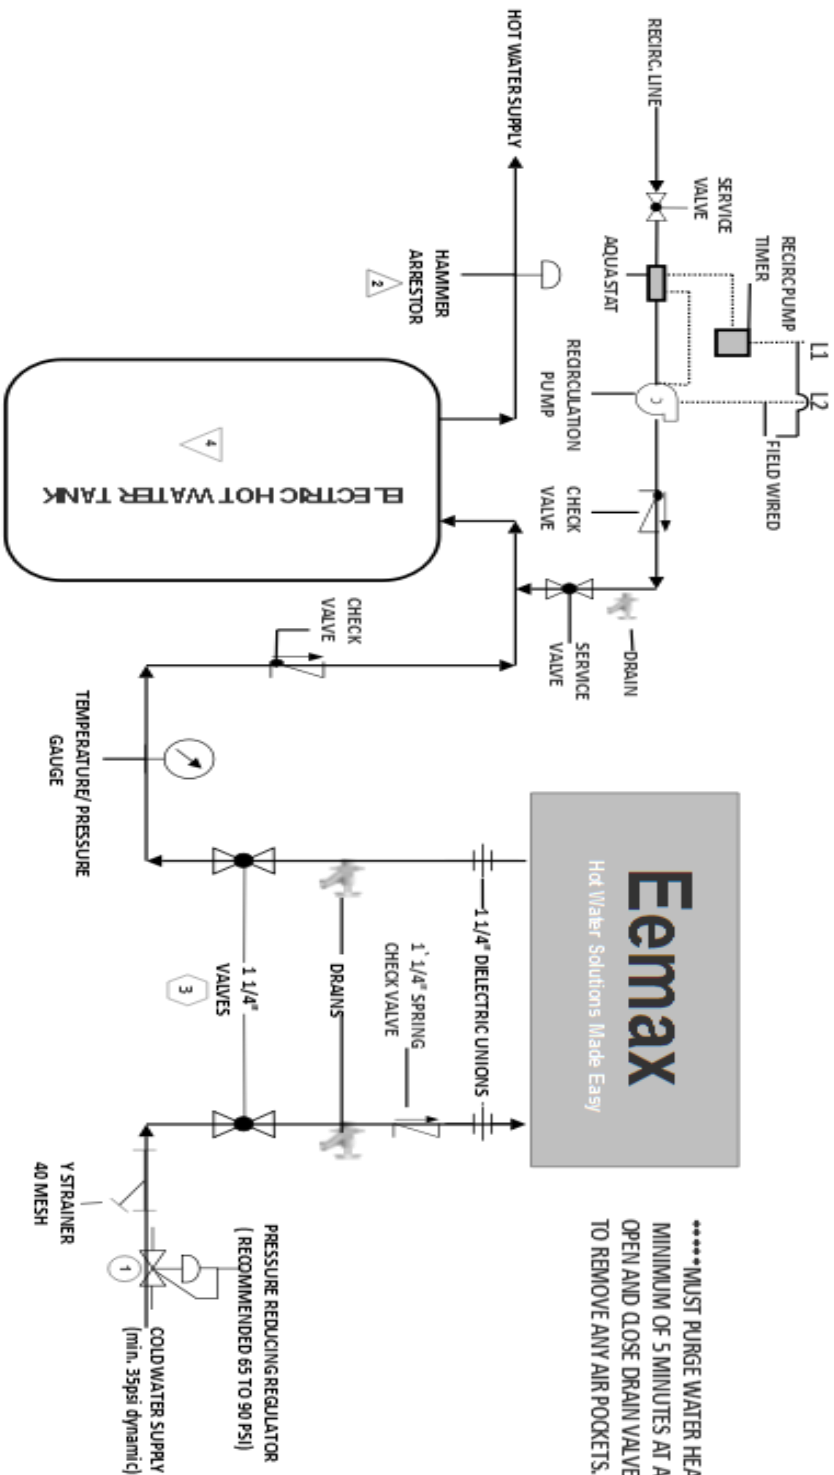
HOT WATER SUPPLY

RECIRC. LINE

SERVICE VALVE

RECIRC PUMP TIMER

AQUASTAT

L1

L2

FIELD WIRED

RECIRCULATION PUMP

CHECK VALVE

HAMMER ARRESTOR

2

ELECTRIC HOT WATER TANK

4

DRAIN

SERVICE VALVE

CHECK VALVE

TEMPERATURE/ PRESSURE GAUGE

Eemax

Hot Water Solutions Made Easy

1 1/4" DIELECTRIC UNIONS

1`1/4" SPRING CHECK VALVE

DRAINS

1 1/4" VALVES

3

Y STRAINER 40 MESH

1

PRESSURE REDUCING REGULATOR ( RECOMMENDED 65 TO 90 PSI)

COLD WATER SUPPLY (min. 35psi dynamic)

*****MUST PURGE WATER HEA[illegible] MINIMUM OF 5 MINUTES AT A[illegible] OPEN AND CLOSE DRAIN VALVE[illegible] TO REMOVE ANY AIR POCKETS.